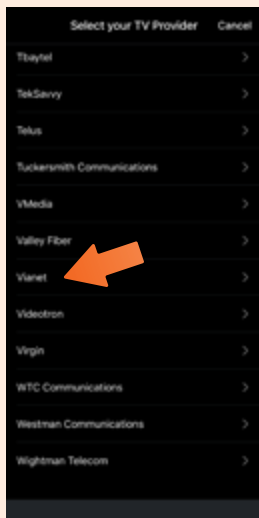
Select your TV Provider Cancel

Tbaytel >

TekSavvy >

Telus >

Tuckersmith Communications >

VMedia >

Valley Fiber >

Vianet >

Videotron >

Virgin >

WTC Communications >

Westman Communications >

Wightman Telecom >